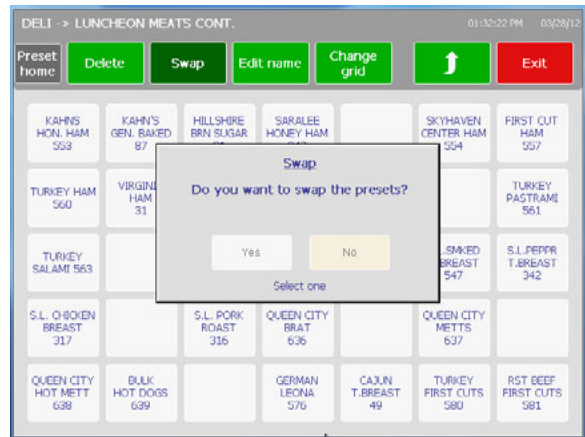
DELI -> LUNCHEON MEATS CONT.

01:32:22 PM 03/28/12

Preset home

Delete

Swap

Edit name

Change grid

Exit

KAHNS HON. HAM 553

KAHN'S GEN. BAKED 87

HILLSHIRE BRN SUGAR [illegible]

SARALEE HONEY HAM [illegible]

SKYHAVEN CENTER HAM 554

FIRST CUT HAM 557

TURKEY HAM 560

VIRGINI HAM 31

TURKEY PASTRAMI 561

TURKEY SALAMI 563

.SMKED BREAST 547

S.L.PEPPR T.BREAST 342

S.L. CHICKEN BREAST 317

S.L. PORK ROAST 316

QUEEN CITY BRAT 636

QUEEN CITY METTS 637

QUEEN CITY HOT METT 638

BULK HOT DOGS 639

GERMAN LEONA 576

CAJUN T.BREAST 49

TURKEY FIRST CUTS 580

RST BEEF FIRST CUTS 581

Swap

Do you want to swap the presets?

Yes

No

Select one